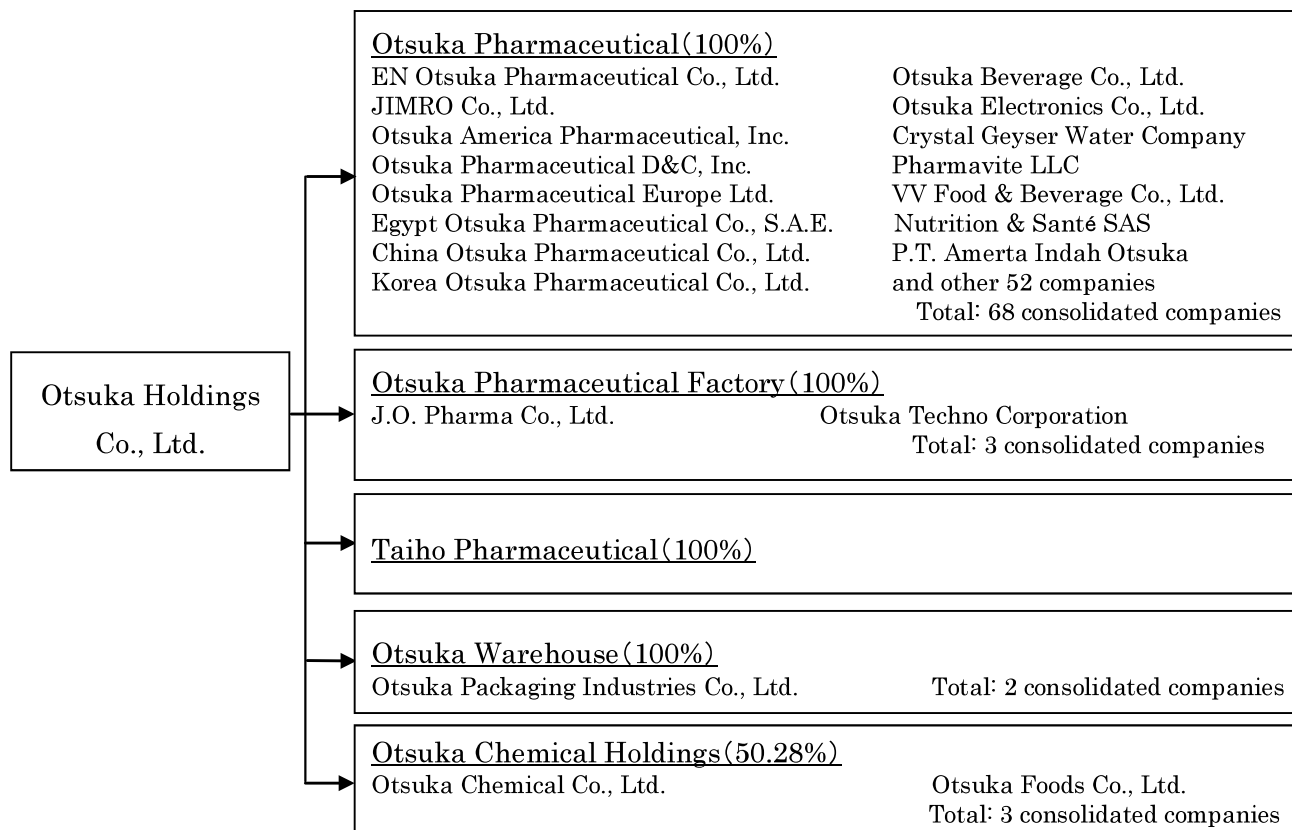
Otsuka Holdings Co., Ltd.

Otsuka Pharmaceutical(100%)
EN Otsuka Pharmaceutical Co., Ltd.
JIMRO Co., Ltd.
Otsuka America Pharmaceutical, Inc.
Otsuka Pharmaceutical D&C, Inc.
Otsuka Pharmaceutical Europe Ltd.
Egypt Otsuka Pharmaceutical Co., S.A.E.
China Otsuka Pharmaceutical Co., Ltd.
Korea Otsuka Pharmaceutical Co., Ltd.

Otsuka Beverage Co., Ltd.
Otsuka Electronics Co., Ltd.
Crystal Geyser Water Company
Pharmavite LLC
VV Food & Beverage Co., Ltd.
Nutrition & Santé SAS
P.T. Amerta Indah Otsuka
and other 52 companies
Total: 68 consolidated companies

Otsuka Pharmaceutical Factory(100%)
J.O. Pharma Co., Ltd.
Otsuka Techno Corporation
Total: 3 consolidated companies

Taiho Pharmaceutical(100%)

Otsuka Warehouse(100%)
Otsuka Packaging Industries Co., Ltd.
Total: 2 consolidated companies

Otsuka Chemical Holdings(50.28%)
Otsuka Chemical Co., Ltd.
Otsuka Foods Co., Ltd.
Total: 3 consolidated companies